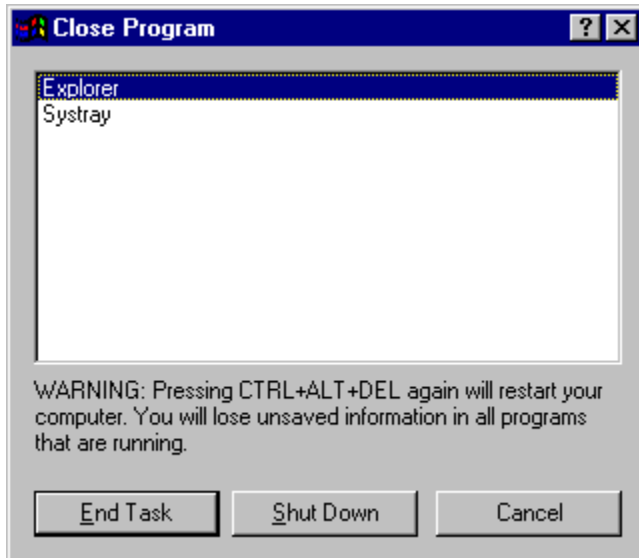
Close Program

?

X

Explorer
Systray

WARNING: Pressing CTRL+ALT+DEL again will restart your computer. You will lose unsaved information in all programs that are running.

End Task

Shut Down

Cancel